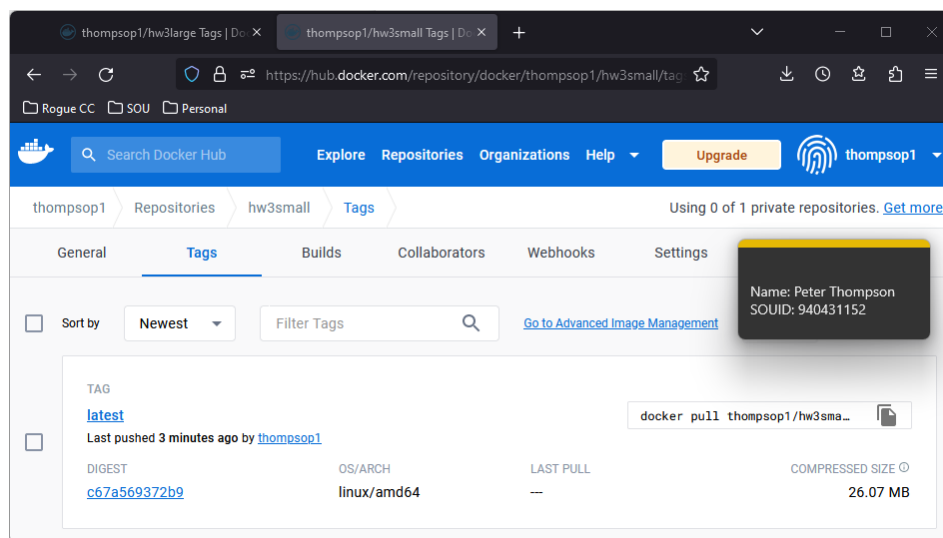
thompsop1/hw3large Tags | Doc ×
thompsop1/hw3small Tags | Doc ×
+

https://hub.docker.com/repository/docker/thompsop1/hw3small/tag

Rogue CC
SOU
Personal

Search Docker Hub
Explore
Repositories
Organizations
Help
Upgrade
thompsop1

thompsop1
Repositories
hw3small
Tags
Using 0 of 1 private repositories. Get more

General
Tags
Builds
Collaborators
Webhooks
Settings

Name: Peter Thompson
SOUID: 940431152

Sort by
Newest
Filter Tags
Go to Advanced Image Management

TAG
latest
Last pushed 3 minutes ago by thompsop1
docker pull thompsop1/hw3sma...

| DIGEST | OS/ARCH | LAST PULL | COMPRESSED SIZE |
|---|---|---|---|
| c67a569372b9 | linux/amd64 | --- | 26.07 MB |